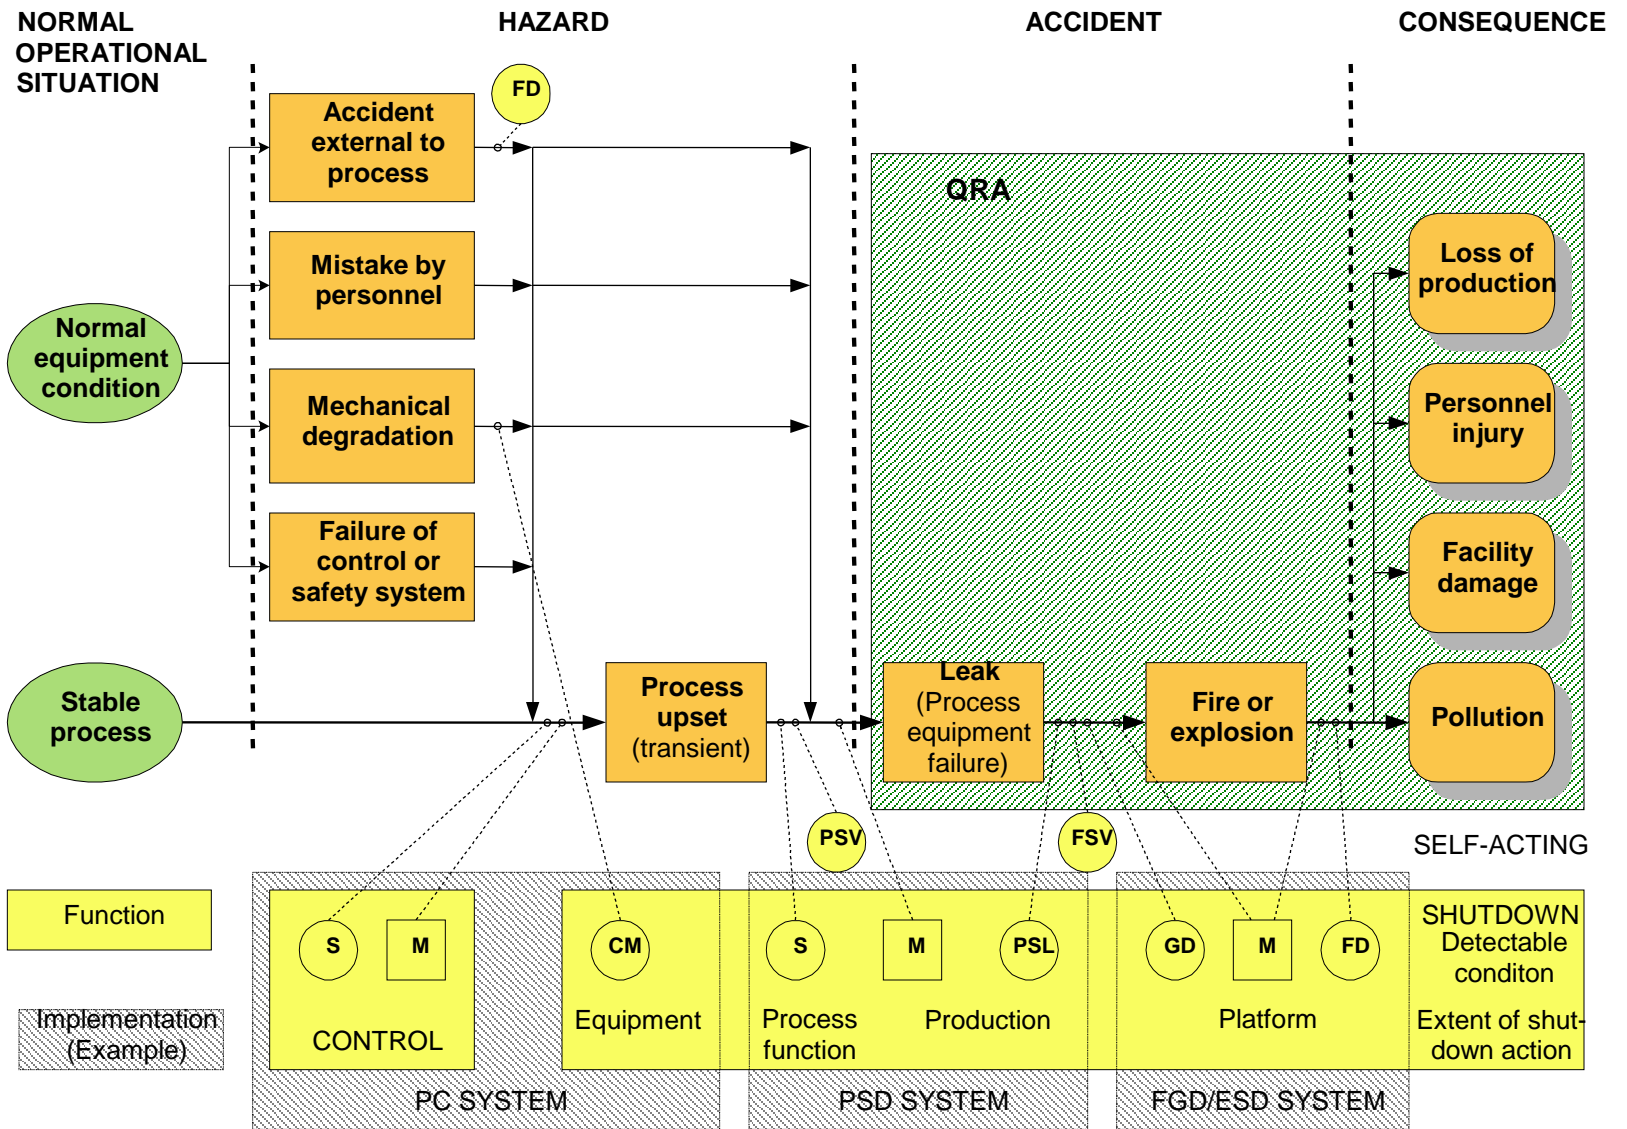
NORMAL OPERATIONAL SITUATION

HAZARD

ACCIDENT

CONSEQUENCE

FD

Accident external to process

Mistake by personnel

Mechanical degradation

Failure of control or safety system

Normal equipment condition

Stable process

Process upset (transient)

QRA

Leak (Process equipment failure)

Fire or explosion

Loss of production

Personnel injury

Facility damage

Pollution

PSV

FSV

SELF-ACTING

Function

Implementation (Example)

S

M

CONTROL

CM

Equipment

PC SYSTEM

S

M

PSL

Process function

Production

PSD SYSTEM

GD

M

FD

Platform

FGD/ESD SYSTEM

SHUTDOWN
Detectable conditon

Extent of shut-down action